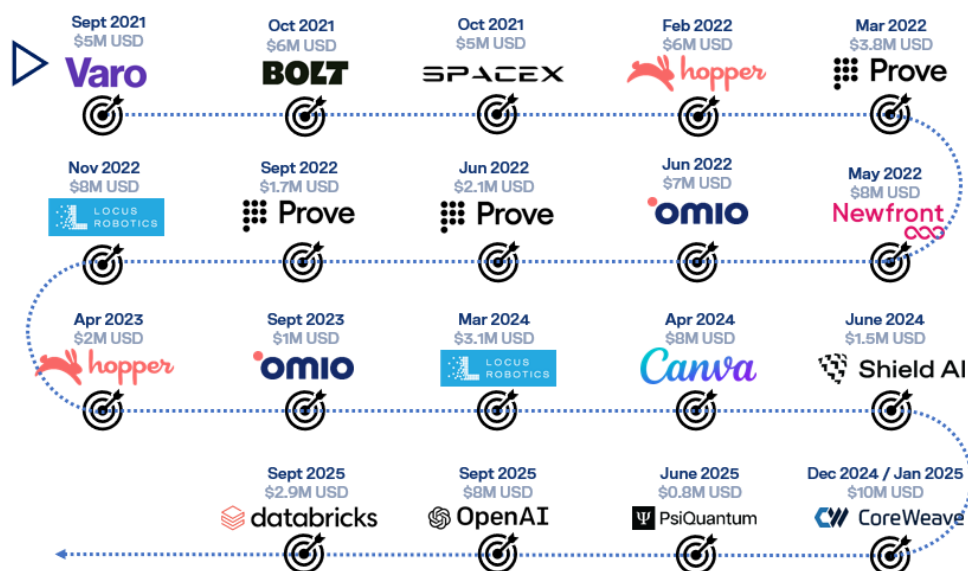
Sept 2021
$5M USD
Varo

Oct 2021
$6M USD
BOLT

Oct 2021
$5M USD
SPACEX

Feb 2022
$6M USD
hopper

Mar 2022
$3.8M USD
Prove

May 2022
$8M USD
Newfront

Jun 2022
$7M USD
omio

Jun 2022
$2.1M USD
Prove

Sept 2022
$1.7M USD
Prove

Nov 2022
$8M USD
LOCUS ROBOTICS

Apr 2023
$2M USD
hopper

Sept 2023
$1M USD
omio

Mar 2024
$3.1M USD
LOCUS ROBOTICS

Apr 2024
$8M USD
Canva

June 2024
$1.5M USD
Shield AI

Dec 2024 / Jan 2025
$10M USD
CoreWeave

June 2025
$0.8M USD
PsiQuantum

Sept 2025
$8M USD
OpenAI

Sept 2025
$2.9M USD
databricks